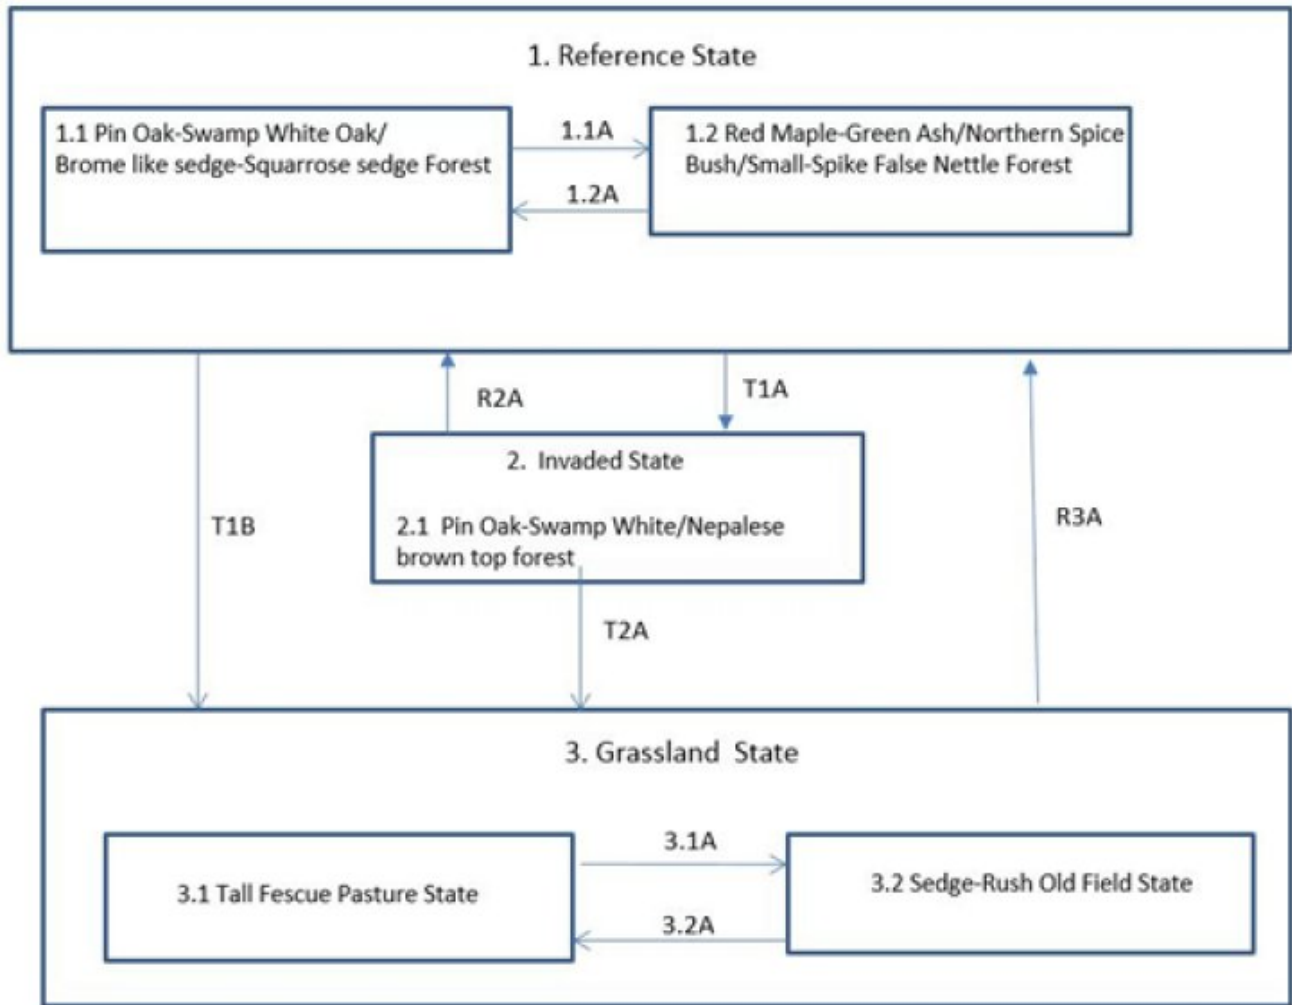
1. Reference State

1.1 Pin Oak-Swamp White Oak/ Brome like sedge-Squarrose sedge Forest

1.1A

1.2A

1.2 Red Maple-Green Ash/Northern Spice Bush/Small-Spike False Nettle Forest

R2A

T1A

T1B

2. Invaded State

2.1 Pin Oak-Swamp White/Nepalese brown top forest

R3A

T2A

3. Grassland State

3.1 Tall Fescue Pasture State

3.1A

3.2A

3.2 Sedge-Rush Old Field State